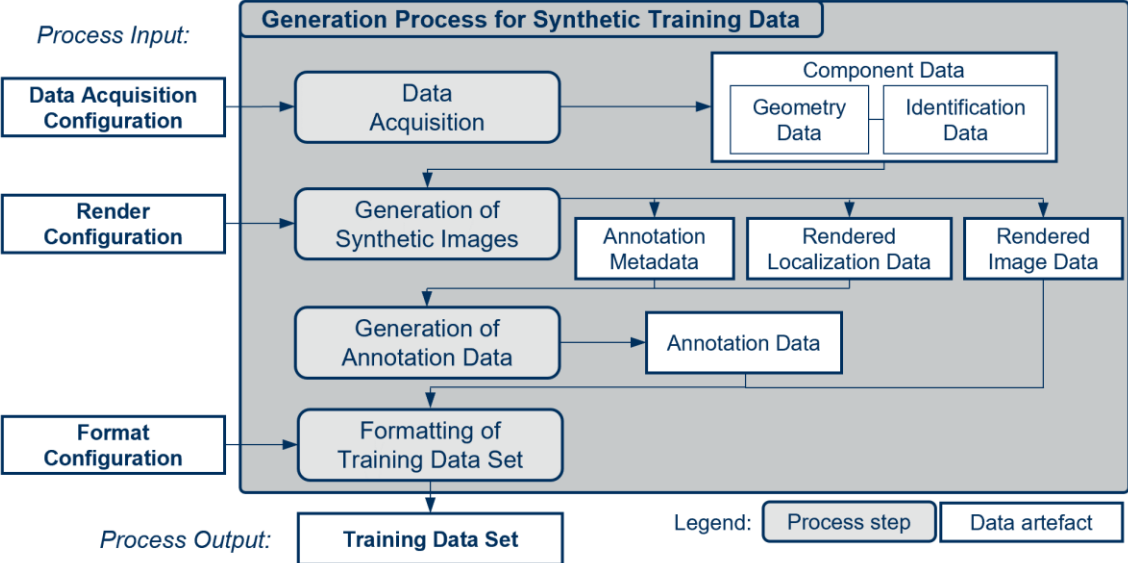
Process Input:

Generation Process for Synthetic Training Data

Data Acquisition Configuration

Data Acquisition

Component Data

Geometry Data

Identification Data

Render Configuration

Generation of Synthetic Images

Annotation Metadata

Rendered Localization Data

Rendered Image Data

Generation of Annotation Data

Annotation Data

Format Configuration

Formatting of Training Data Set

Process Output:

Training Data Set

Legend:

Process step

Data artefact